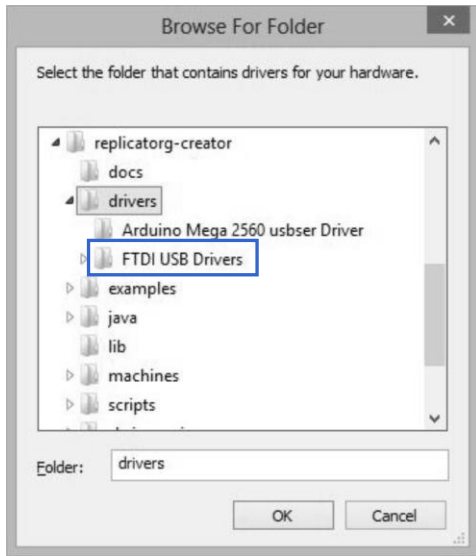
Browse For Folder

Select the folder that contains drivers for your hardware.

replicatorg-creator
docs
drivers
Arduino Mega 2560 usbser Driver
FTDI USB Drivers
examples
java
lib
machines
scripts
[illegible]

Folder: drivers

OK
Cancel